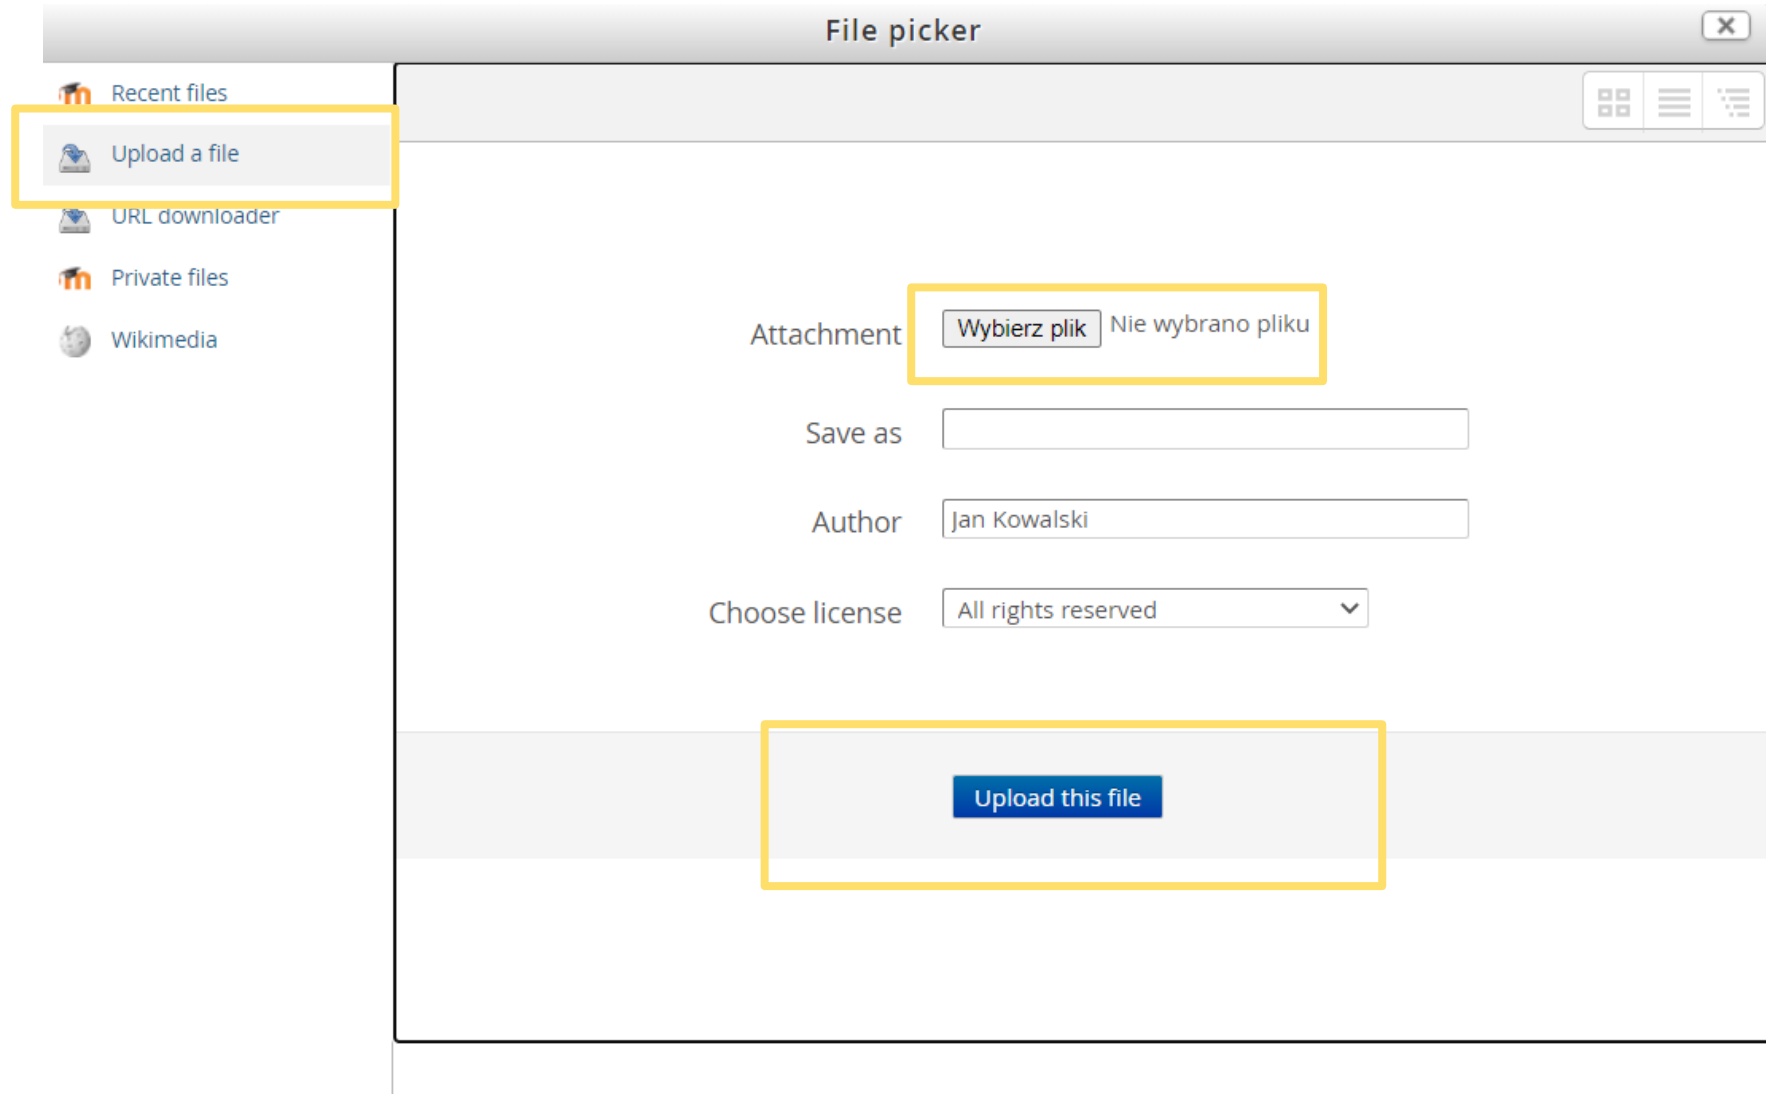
File picker

Recent files
Upload a file
URL downloader
Private files
Wikimedia

Attachment Wybierz plik Nie wybrano pliku

Save as

Author Jan Kowalski

Choose license All rights reserved

Upload this file